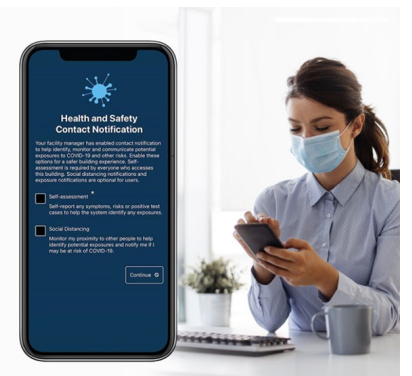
Health and Safety Contact Notification

Your facility manager has enabled contact notification to help identify, monitor and communicate potential exposures to COVID-19 and other risks. Enable these options for a safer building experience. Self-assessment is required by everyone who accesses this building. Social distancing notifications and exposure notifications are optional for users.

Self-assessment *
Self-report any symptoms, risks or positive test cases to help the system identify any exposures.

Social Distancing
Monitor my proximity to other people to help identify potential exposures and notify me if I may be at risk of COVID-19.

Continue